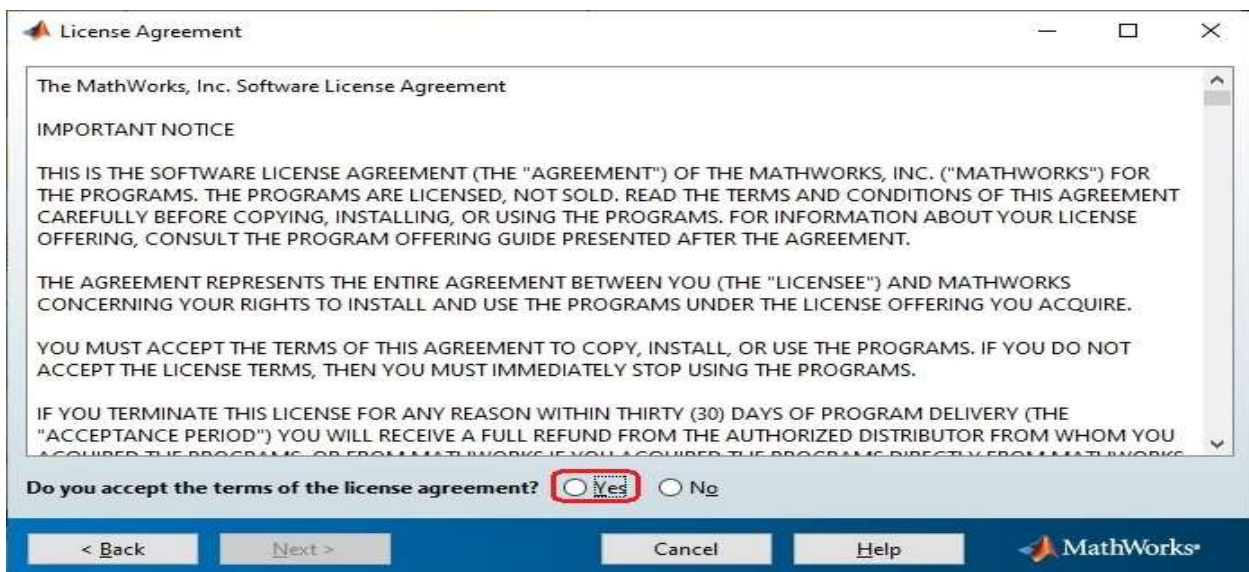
License Agreement

The MathWorks, Inc. Software License Agreement

IMPORTANT NOTICE

THIS IS THE SOFTWARE LICENSE AGREEMENT (THE "AGREEMENT") OF THE MATHWORKS, INC. ("MATHWORKS") FOR THE PROGRAMS. THE PROGRAMS ARE LICENSED, NOT SOLD. READ THE TERMS AND CONDITIONS OF THIS AGREEMENT CAREFULLY BEFORE COPYING, INSTALLING, OR USING THE PROGRAMS. FOR INFORMATION ABOUT YOUR LICENSE OFFERING, CONSULT THE PROGRAM OFFERING GUIDE PRESENTED AFTER THE AGREEMENT.

THE AGREEMENT REPRESENTS THE ENTIRE AGREEMENT BETWEEN YOU (THE "LICENSEE") AND MATHWORKS CONCERNING YOUR RIGHTS TO INSTALL AND USE THE PROGRAMS UNDER THE LICENSE OFFERING YOU ACQUIRE.

YOU MUST ACCEPT THE TERMS OF THIS AGREEMENT TO COPY, INSTALL, OR USE THE PROGRAMS. IF YOU DO NOT ACCEPT THE LICENSE TERMS, THEN YOU MUST IMMEDIATELY STOP USING THE PROGRAMS.

IF YOU TERMINATE THIS LICENSE FOR ANY REASON WITHIN THIRTY (30) DAYS OF PROGRAM DELIVERY (THE "ACCEPTANCE PERIOD") YOU WILL RECEIVE A FULL REFUND FROM THE AUTHORIZED DISTRIBUTOR FROM WHOM YOU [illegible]

Do you accept the terms of the license agreement? Yes No

< Back Next > Cancel Help MathWorks